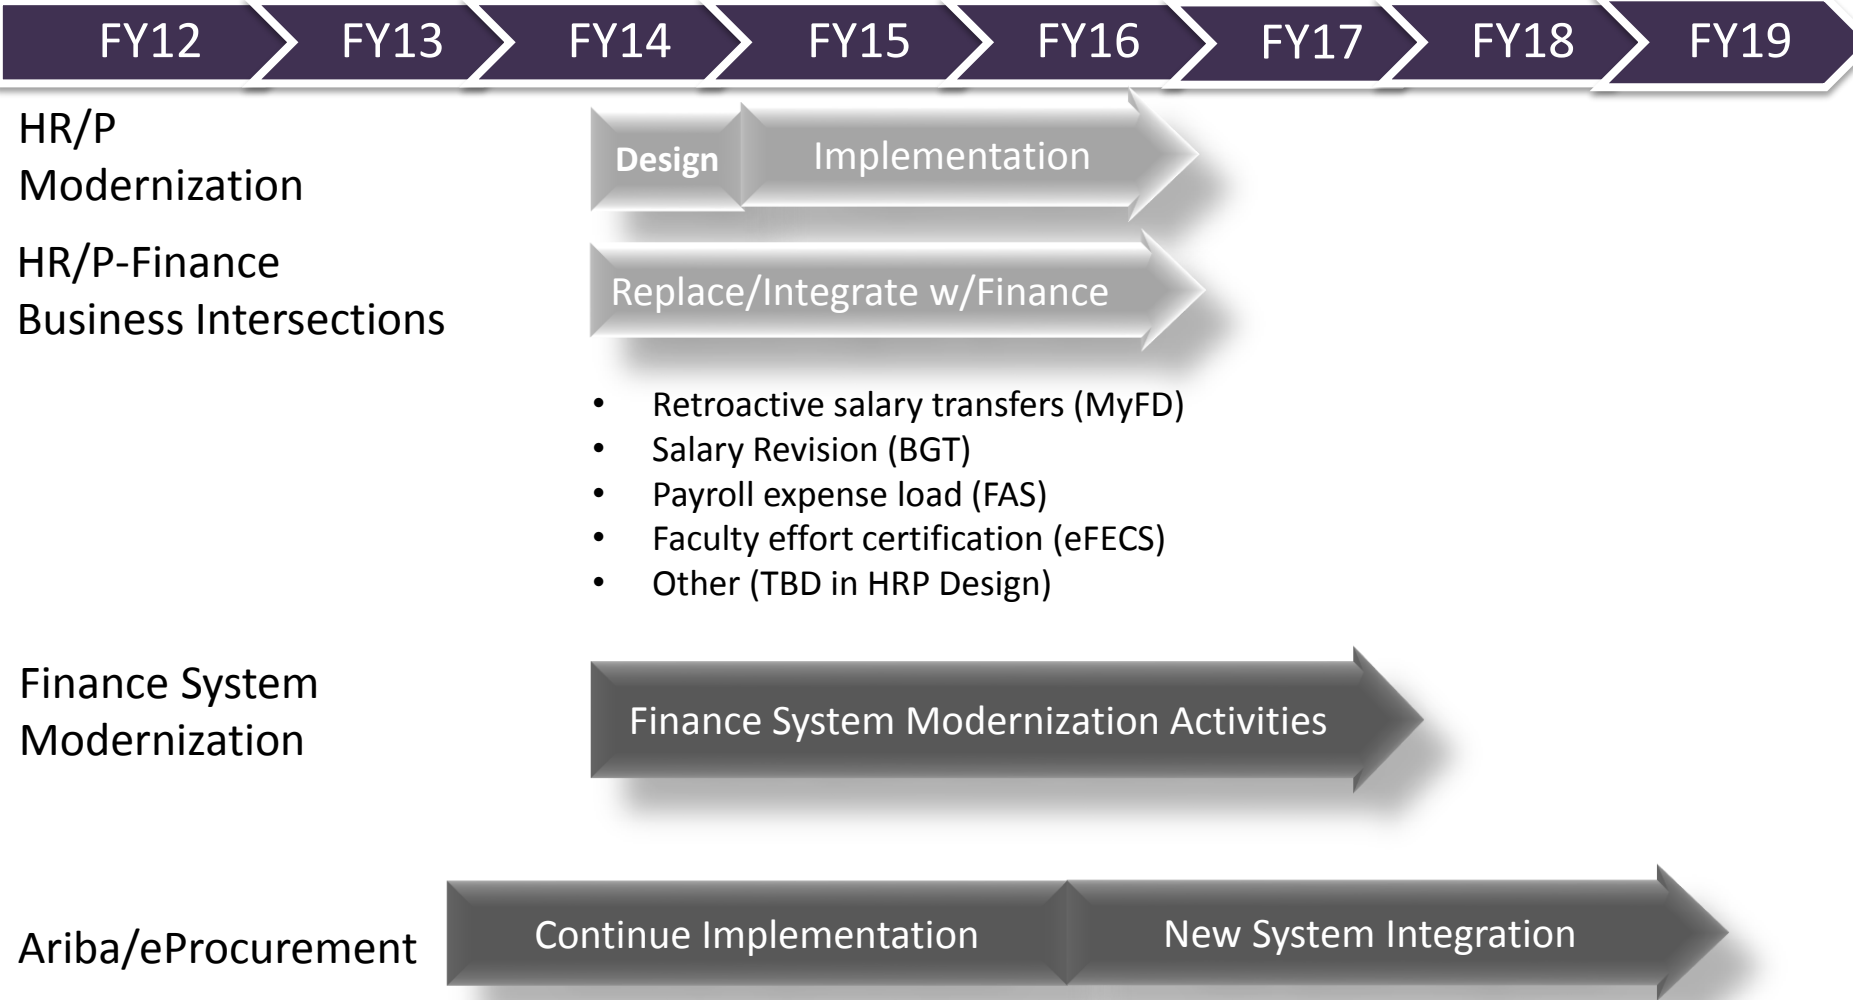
FY12 FY13 FY14 FY15 FY16 FY17 FY18 FY19

HR/P Modernization

Design Implementation

HR/P-Finance Business Intersections

Replace/Integrate w/Finance

- Retroactive salary transfers (MyFD)
- Salary Revision (BGT)
- Payroll expense load (FAS)
- Faculty effort certification (eFECS)
- Other (TBD in HRP Design)

Finance System Modernization

Finance System Modernization Activities

Ariba/eProcurement

Continue Implementation New System Integration